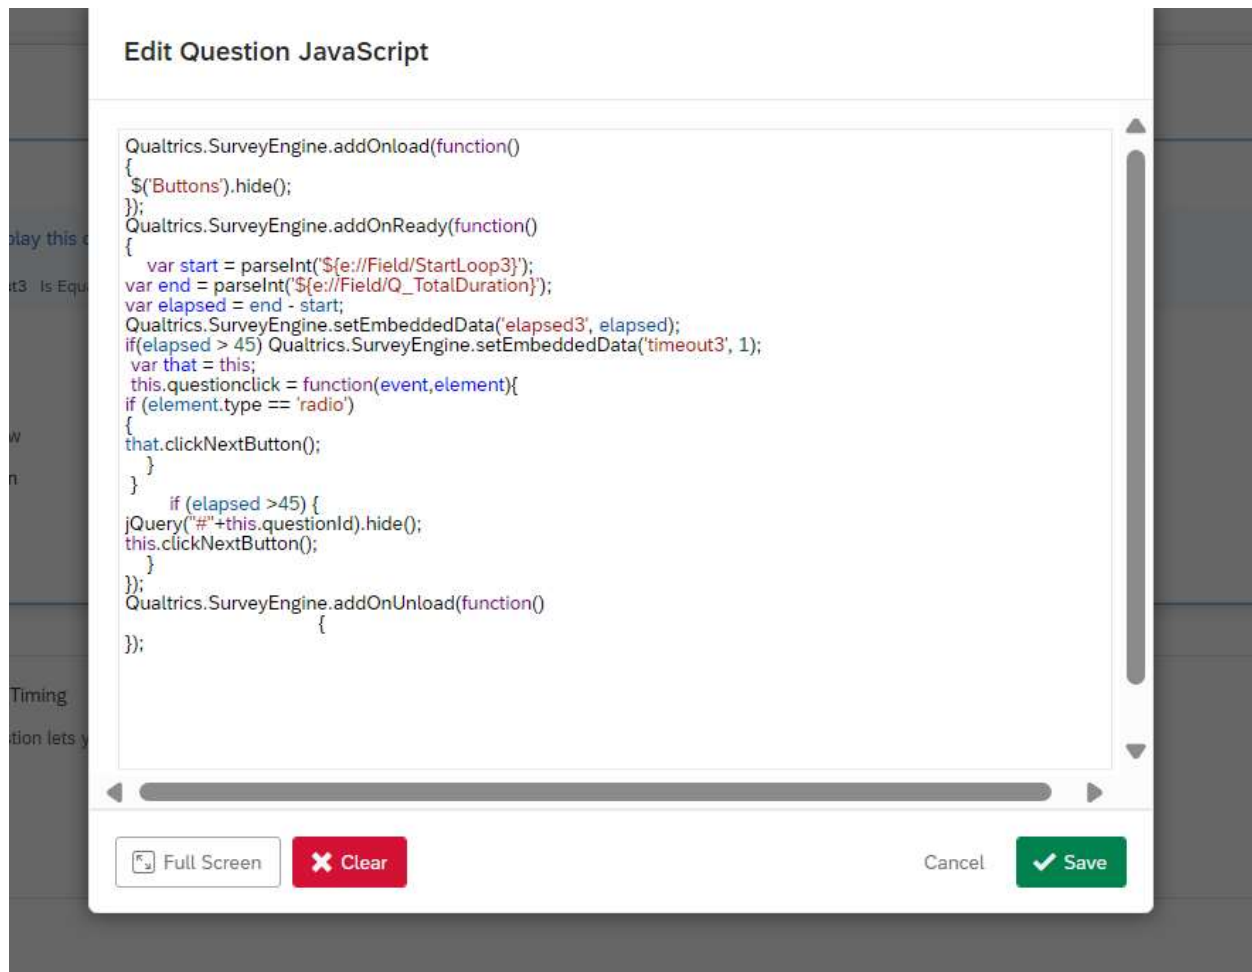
Edit Question JavaScript

Qualtrics.SurveyEngine.addOnload(function()
{
 $('Buttons').hide();
});
Qualtrics.SurveyEngine.addOnReady(function()
{
    var start = parseInt('${e://Field/StartLoop3}');
var end = parseInt('${e://Field/Q_TotalDuration}');
var elapsed = end - start;
Qualtrics.SurveyEngine.setEmbeddedData('elapsed3', elapsed);
if(elapsed > 45) Qualtrics.SurveyEngine.setEmbeddedData('timeout3', 1);
 var that = this;
 this.questionclick = function(event,element){
if (element.type == 'radio')
{
that.clickNextButton();
   }
 }
      if (elapsed >45) {
jQuery("#"+this.questionId).hide();
this.clickNextButton();
   }
});
Qualtrics.SurveyEngine.addOnUnload(function()
                        {
});

lay this

t3 Is Equ

w

n

Timing

tion lets y

Full Screen

Clear

Cancel

Save